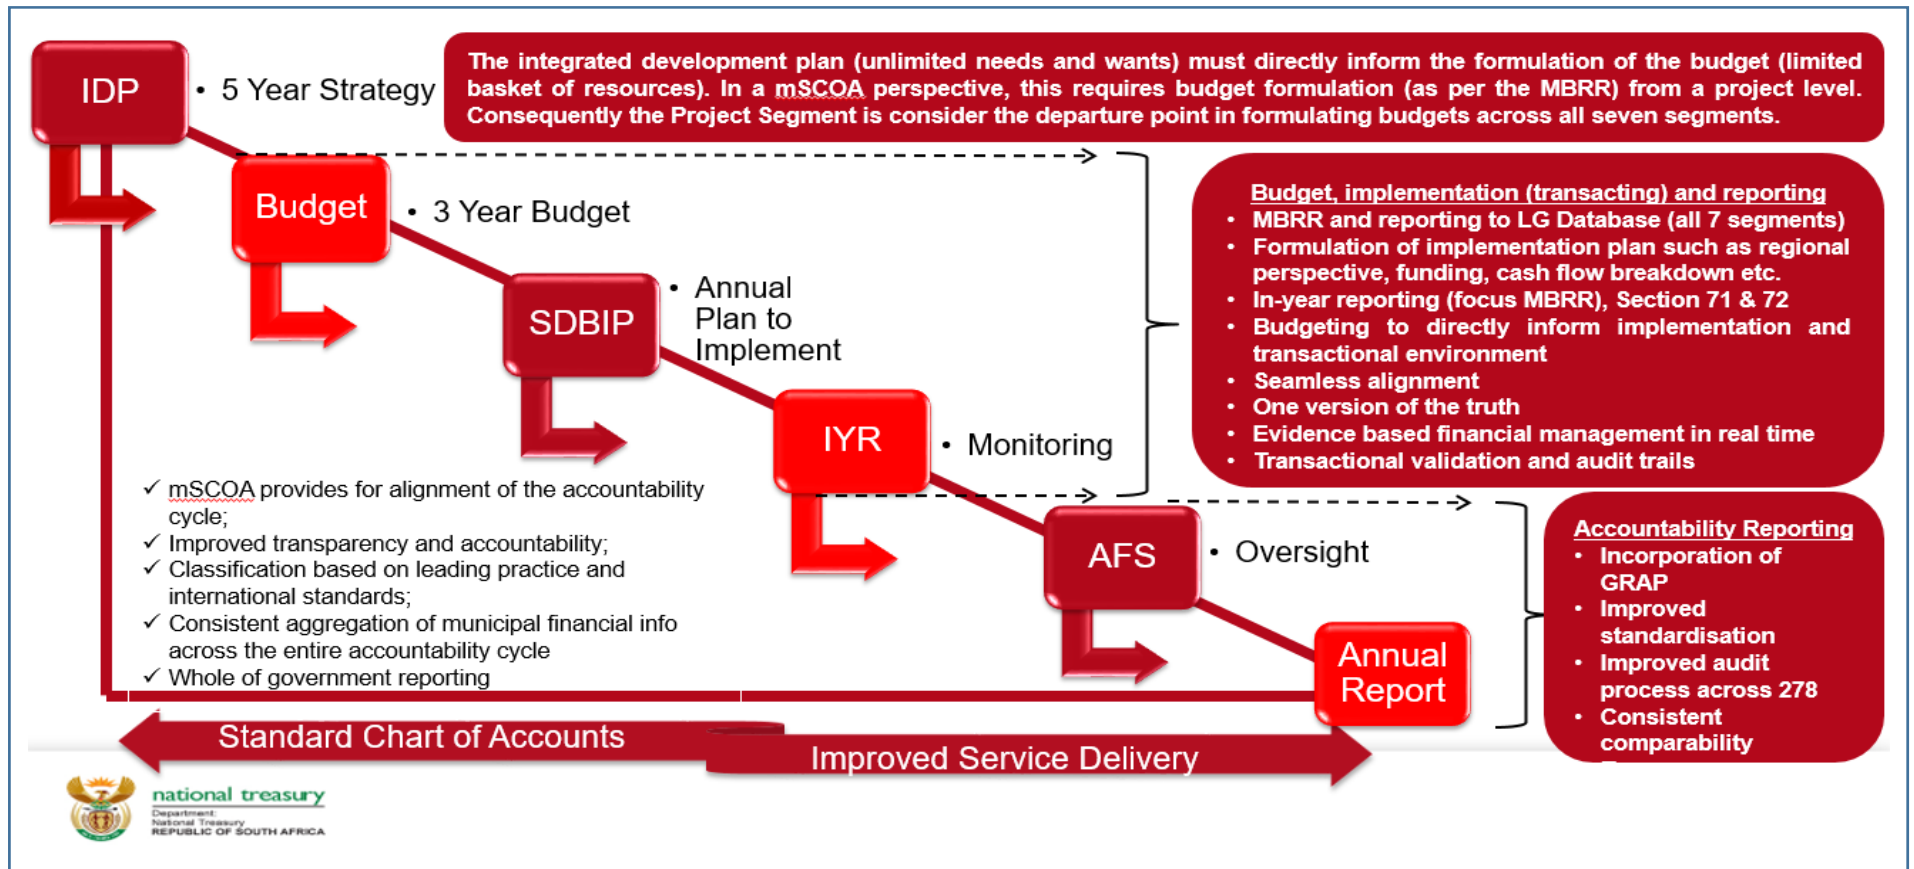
IDP

• 5 Year Strategy

The integrated development plan (unlimited needs and wants) must directly inform the formulation of the budget (limited basket of resources). In a mSCOA perspective, this requires budget formulation (as per the MBRR) from a project level. Consequently the Project Segment is consider the departure point in formulating budgets across all seven segments.

Budget

• 3 Year Budget

SDBIP

• Annual Plan to Implement

IYR

• Monitoring

AFS

• Oversight

Annual Report

Budget, implementation (transacting) and reporting
• MBRR and reporting to LG Database (all 7 segments)
• Formulation of implementation plan such as regional perspective, funding, cash flow breakdown etc.
• In-year reporting (focus MBRR), Section 71 & 72
• Budgeting to directly inform implementation and transactional environment
• Seamless alignment
• One version of the truth
• Evidence based financial management in real time
• Transactional validation and audit trails

Accountability Reporting
• Incorporation of GRAP
• Improved standardisation
• Improved audit process across 278
• Consistent comparability

✓ mSCOA provides for alignment of the accountability cycle;
✓ Improved transparency and accountability;
✓ Classification based on leading practice and international standards;
✓ Consistent aggregation of municipal financial info across the entire accountability cycle
✓ Whole of government reporting

Standard Chart of Accounts

Improved Service Delivery

national treasury
Department:
National Treasury
REPUBLIC OF SOUTH AFRICA